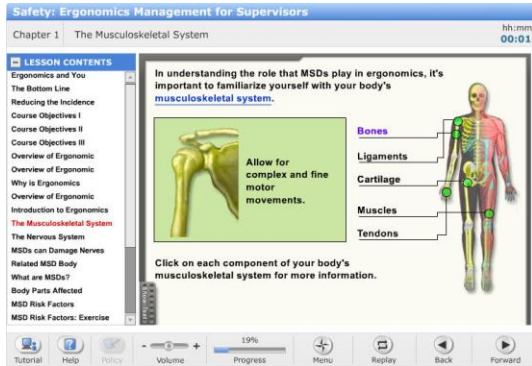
Safety: Ergonomics Management for Supervisors

Chapter 1 The Musculoskeletal System

hh:mm
00:01

LESSON CONTENTS
Ergonomics and You
The Bottom Line
Reducing the Incidence
Course Objectives I
Course Objectives II
Course Objectives III
Overview of Ergonomic
Overview of Ergonomic
Why is Ergonomics
Overview of Ergonomic
Introduction to Ergonomics
The Musculoskeletal System
The Nervous System
MSDs can Damage Nerves
Related MSD Body
What are MSDs?
Body Parts Affected
MSD Risk Factors
MSD Risk Factors: Exercise

In understanding the role that MSDs play in ergonomics, it's important to familiarize yourself with your body's musculoskeletal system.

Allow for complex and fine motor movements.

Bones
Ligaments
Cartilage
Muscles
Tendons

Click on each component of your body's musculoskeletal system for more information.

Tutorial Help Policy Volume 19% Progress Menu Replay Back Forward